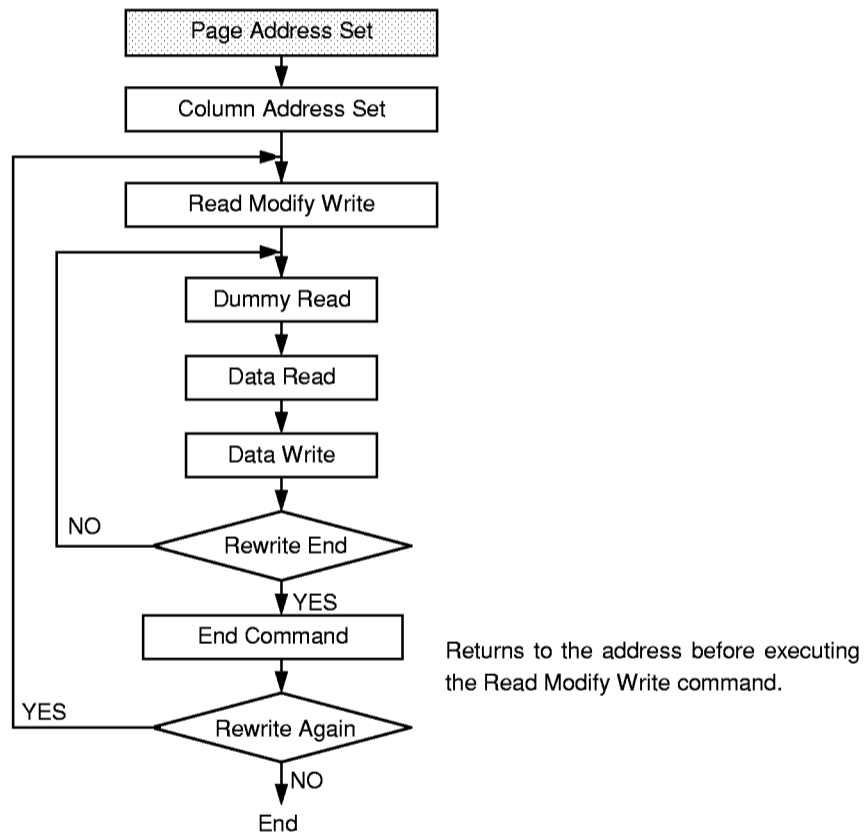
Page Address Set

Column Address Set

Read Modify Write

Dummy Read

Data Read

Data Write

NO

Rewrite End

YES

End Command

Returns to the address before executing the Read Modify Write command.

YES

Rewrite Again

NO

End